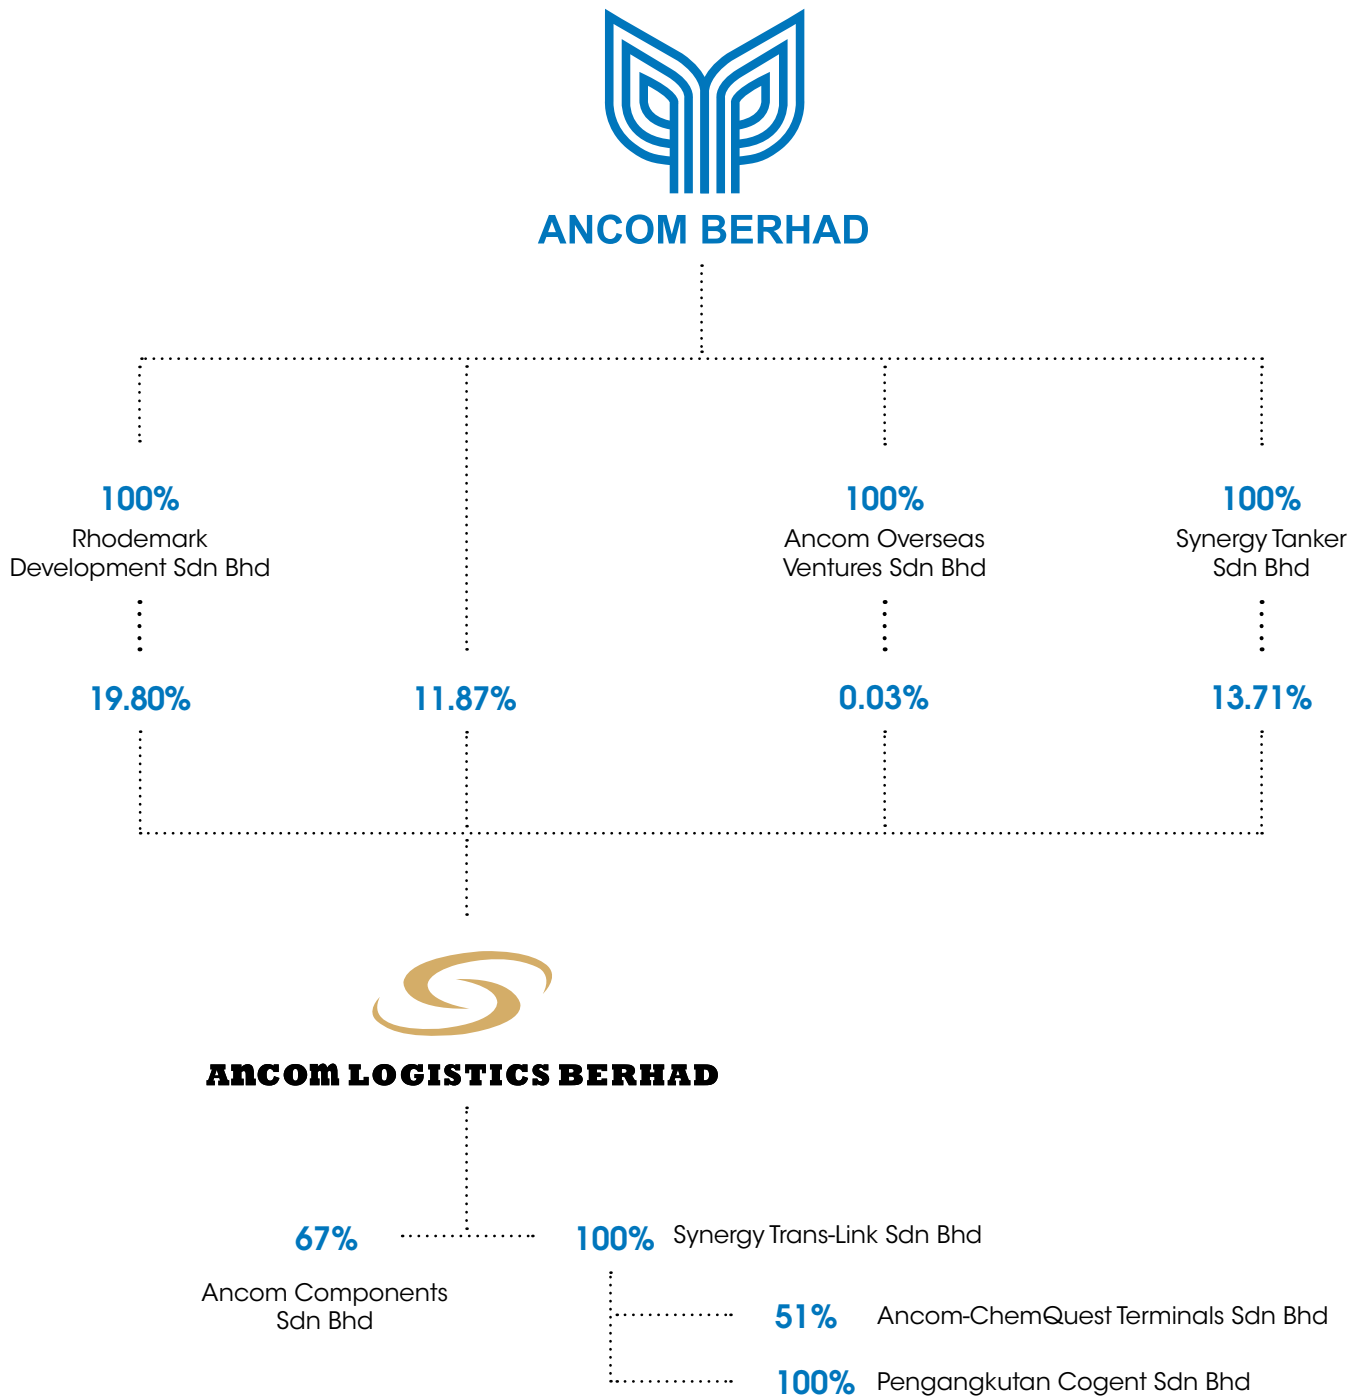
ANCOM BERHAD

100%
Rhodemark Development Sdn Bhd

100%
Ancom Overseas Ventures Sdn Bhd

100%
Synergy Tanker Sdn Bhd

19.80%

11.87%

0.03%

13.71%

ANCOM LOGISTICS BERHAD

67%
Ancom Components Sdn Bhd

100% Synergy Trans-Link Sdn Bhd

51% Ancom-ChemQuest Terminals Sdn Bhd

100% Pengangkutan Cogent Sdn Bhd